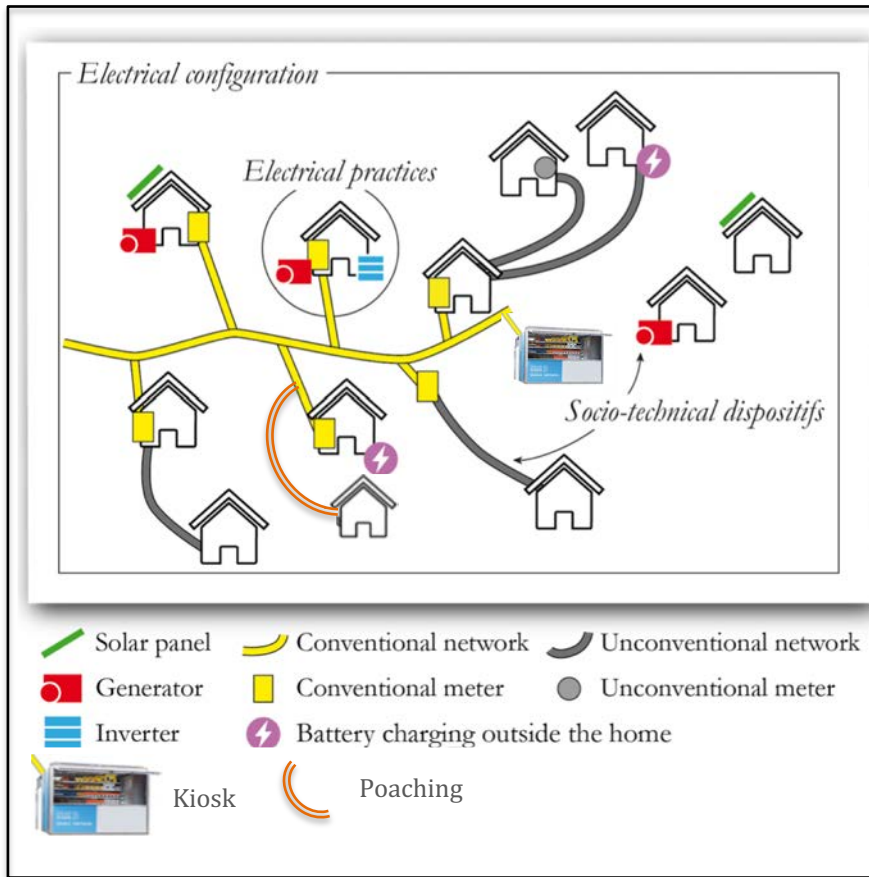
Electrical configuration

Electrical practices

Socio-technical dispositifs

Solar panel
Conventional network
Unconventional network
Generator
Conventional meter
Unconventional meter
Inverter
Battery charging outside the home
Kiosk
Poaching